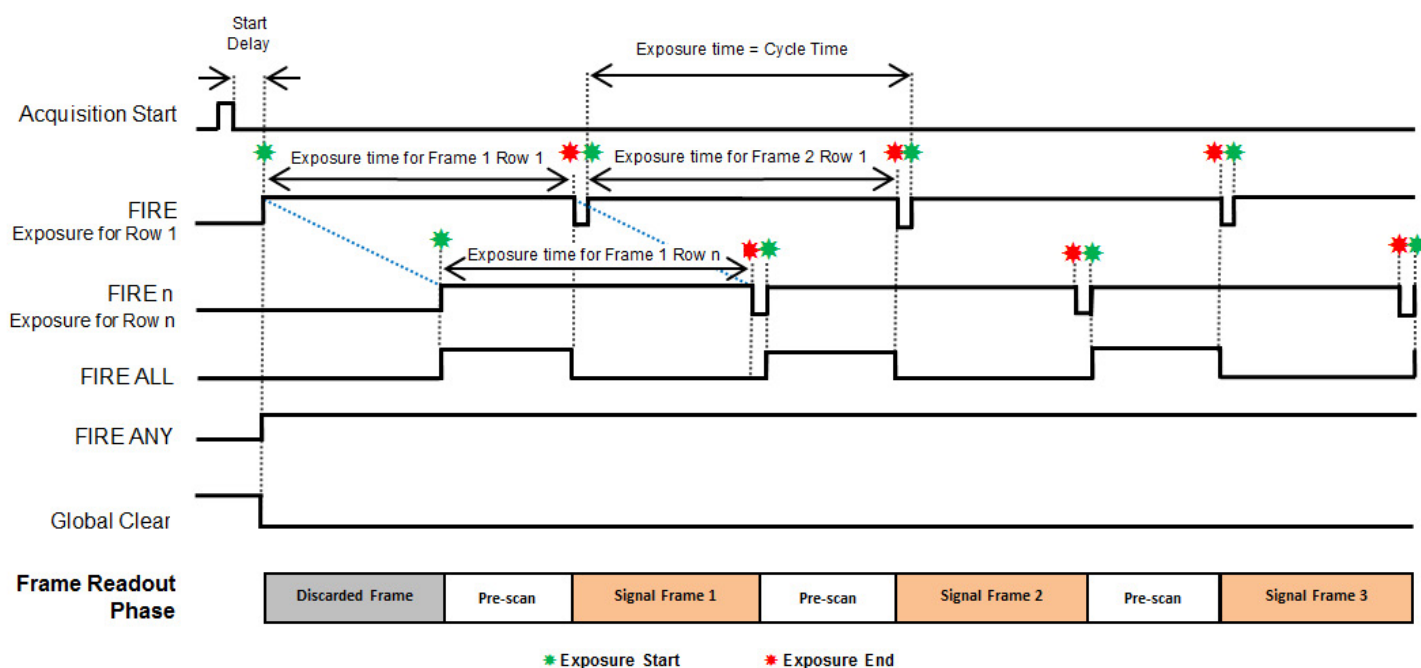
Start Delay

Exposure time = Cycle Time

Acquisition Start

Exposure time for Frame 1 Row 1

Exposure time for Frame 2 Row 1

FIRE
Exposure for Row 1

Exposure time for Frame 1 Row n

FIRE n
Exposure for Row n

FIRE ALL

FIRE ANY

Global Clear

Frame Readout Phase

| Discarded Frame | Pre-scan | Signal Frame 1 | Pre-scan | Signal Frame 2 | Pre-scan | Signal Frame 3 |
|---|---|---|---|---|---|---|

Exposure Start
Exposure End